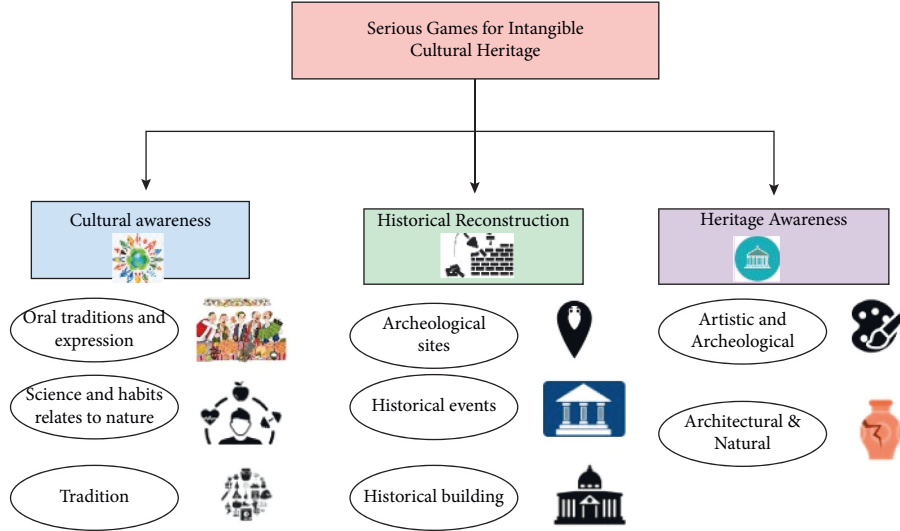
Serious Games for Intangible Cultural Heritage

Cultural awareness

Historical Reconstruction

Heritage Awareness

Oral traditions and expression

Science and habits relates to nature

Tradition

Archeological sites

Historical events

Historical building

Artistic and Archeological

Architectural & Natural